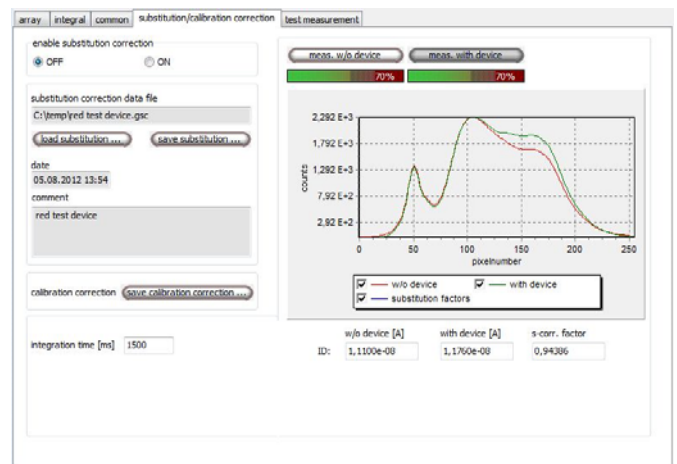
array | integral | common | substitution/calibration correction | test measurement

enable substitution correction
OFF ON

substitution correction data file
C:\temp\red test device.gsc
load substitution ... save substitution ...

date
05.08.2012 13:54
comment
red test device

calibration correction save calibration correction ...

integration time [ms] 1500

meas. w/o device meas. with device
70% 70%

2,292 E+3
1,792 E+3
1,292 E+3
7,92 E+2
2,92 E+2
counts
0 50 100 150 200 250
pixelnumber

w/o device with device
substitution factors

w/o device [A] with device [A] s-corr. factor
ID: 1,1100e-08 1,1760e-08 0,94386